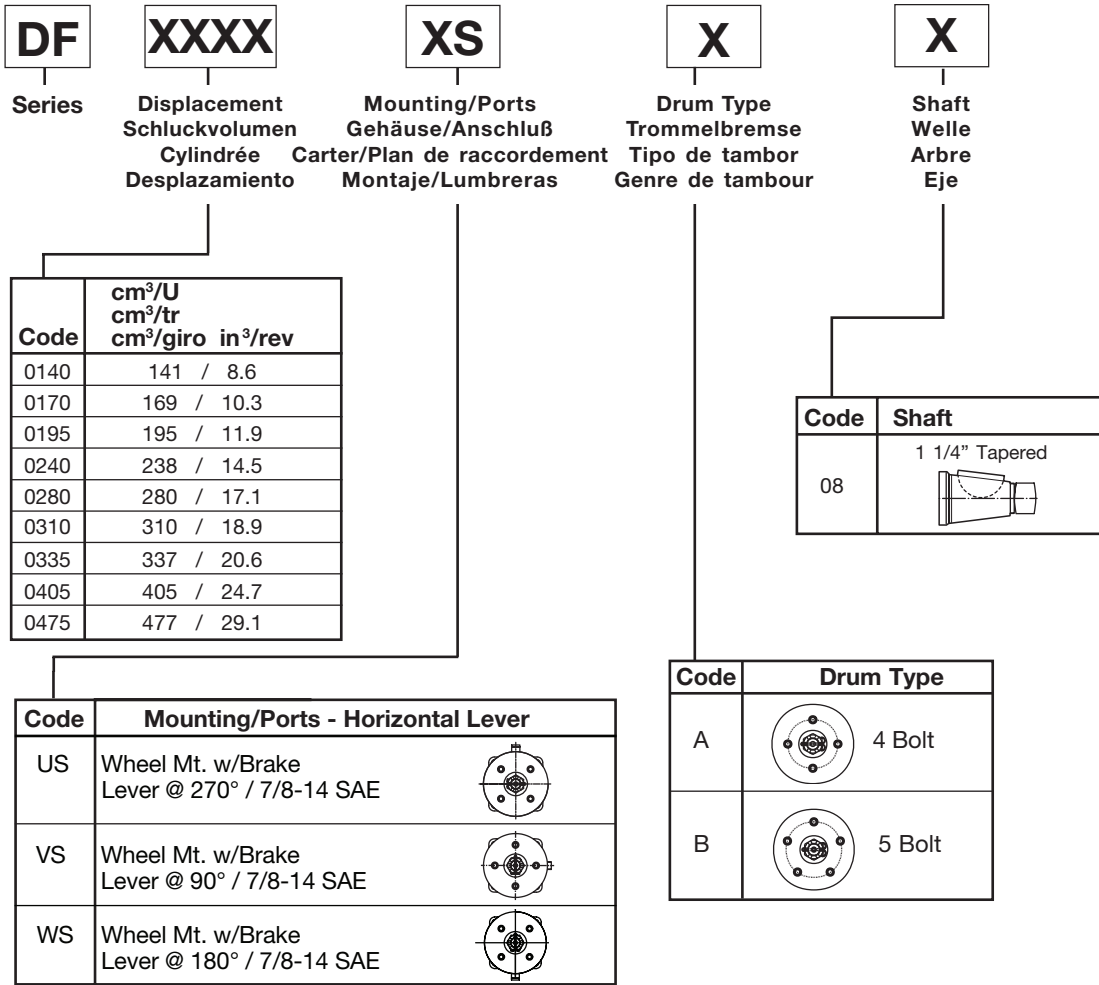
DF XXXX XS X X

Series

Displacement
Schluckvolumen
Cylindrée
Desplazamiento

Mounting/Ports
Gehäuse/Anschluß
Carter/Plan de raccordement
Montaje/Lumbreras

Drum Type
Trommelbremse
Tipo de tambor
Genre de tambour

Shaft
Welle
Arbre
Eje

| Code | $cm^3$/U $cm^3$/tr $cm^3$/giro $in^3$/rev |
|---|---|
| 0140 | 141 / 8.6 |
| 0170 | 169 / 10.3 |
| 0195 | 195 / 11.9 |
| 0240 | 238 / 14.5 |
| 0280 | 280 / 17.1 |
| 0310 | 310 / 18.9 |
| 0335 | 337 / 20.6 |
| 0405 | 405 / 24.7 |
| 0475 | 477 / 29.1 |

| Code | Shaft |
|---|---|
| 08 | 1 1/4" Tapered |

| Code | Mounting/Ports - Horizontal Lever |
|---|---|
| US | Wheel Mt. w/Brake Lever @ 270° / 7/8-14 SAE |
| VS | Wheel Mt. w/Brake Lever @ 90° / 7/8-14 SAE |
| WS | Wheel Mt. w/Brake Lever @ 180° / 7/8-14 SAE |

| Code | Drum Type |
|---|---|
| A | 4 Bolt |
| B | 5 Bolt |